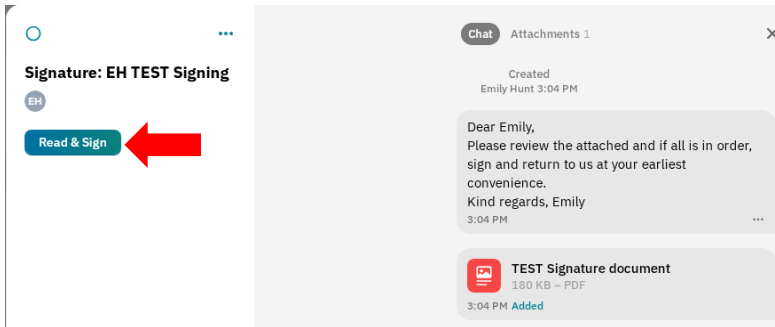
Signature: EH TEST Signing

EH

Read & Sign

Chat Attachments 1

Created
Emily Hunt 3:04 PM

Dear Emily,
Please review the attached and if all is in order, sign and return to us at your earliest convenience.
Kind regards, Emily
3:04 PM

TEST Signature document
180 KB – PDF
3:04 PM Added